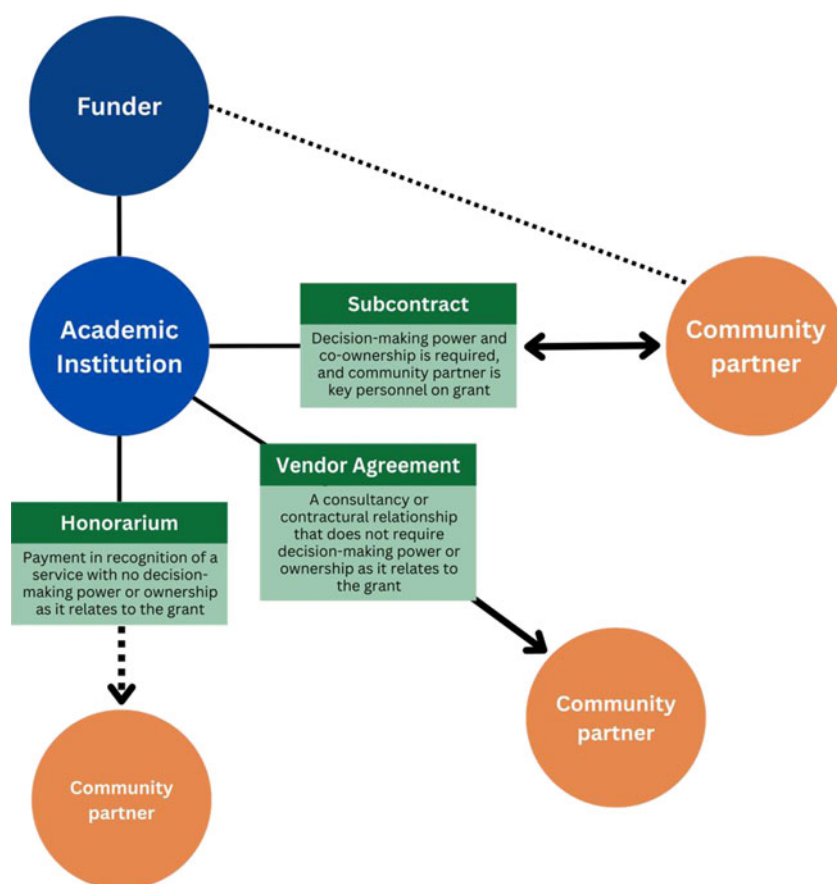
Funder

Academic Institution

Subcontract

Decision-making power and co-ownership is required, and community partner is key personnel on grant

Community partner

Vendor Agreement

A consultancy or contractural relationship that does not require decision-making power or ownership as it relates to the grant

Honorarium

Payment in recognition of a service with no decision-making power or ownership as it relates to the grant

Community partner

Community partner